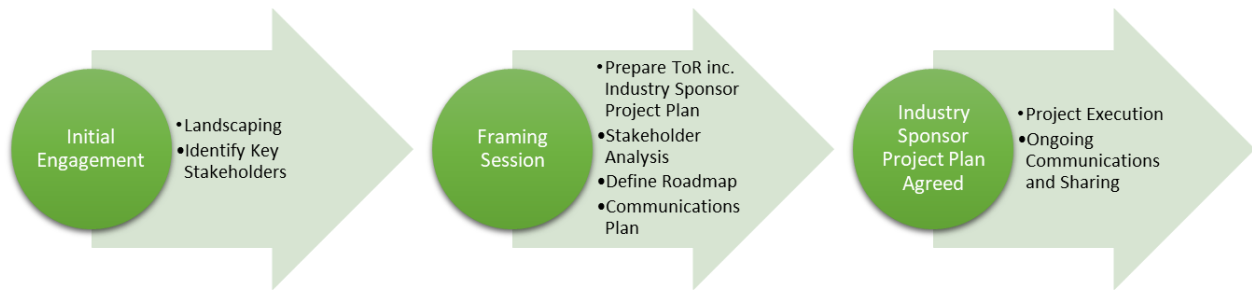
Initial Engagement

•Landscaping
•Identify Key Stakeholders

Framing Session

•Prepare ToR inc. Industry Sponsor Project Plan
•Stakeholder Analysis
•Define Roadmap
•Communications Plan

Industry Sponsor Project Plan Agreed

•Project Execution
•Ongoing Communications and Sharing